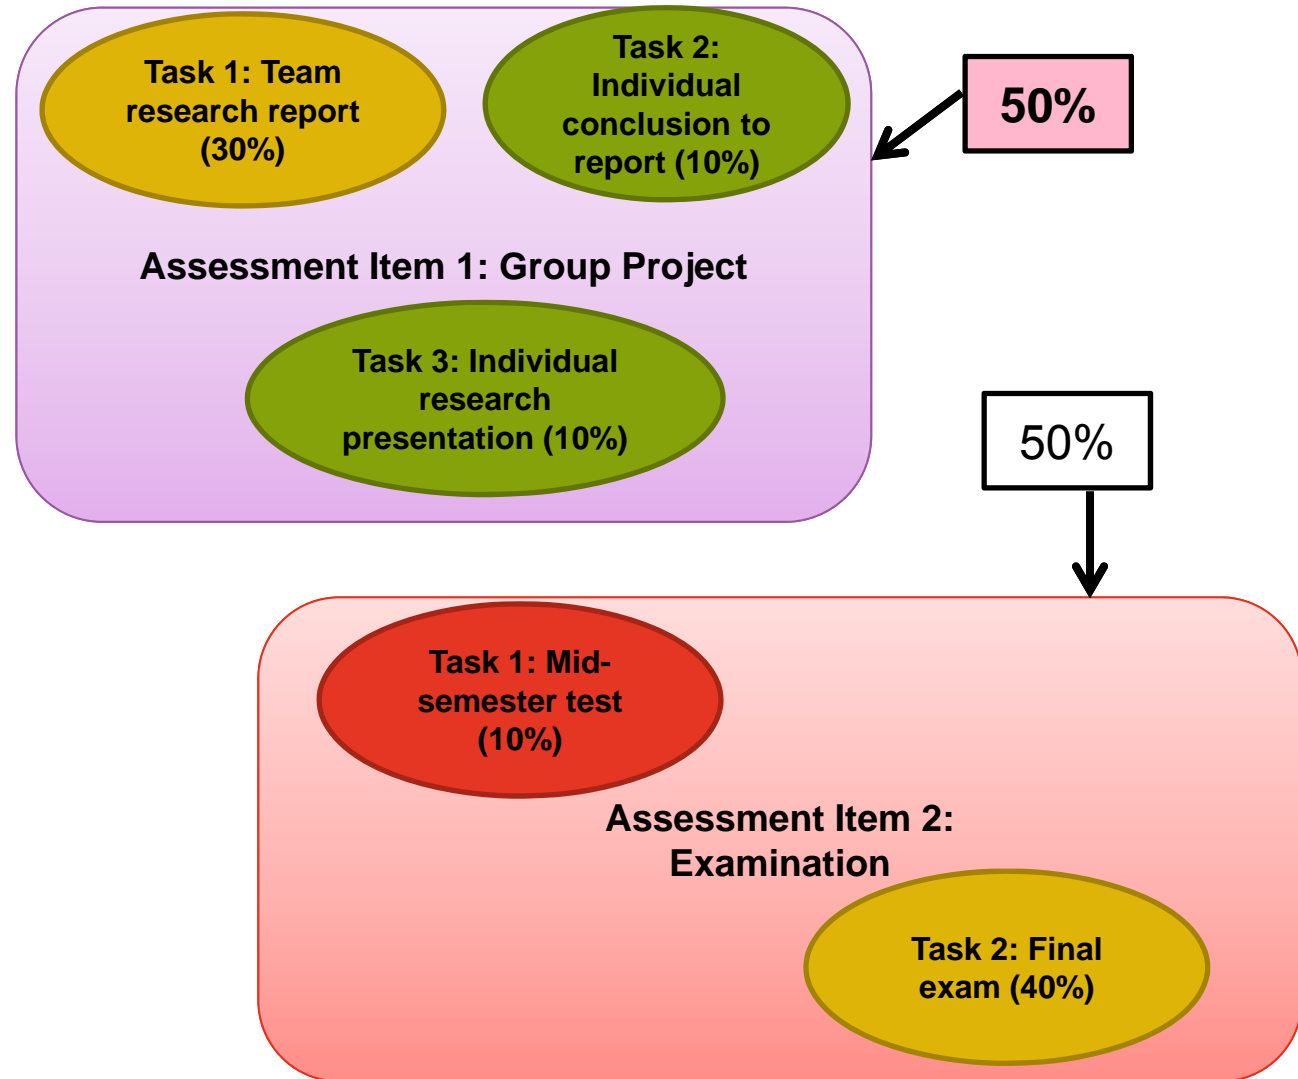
Task 1: Team research report (30%)

Task 2: Individual conclusion to report (10%)

50%

Assessment Item 1: Group Project

Task 3: Individual research presentation (10%)

50%

Task 1: Mid-semester test (10%)

Assessment Item 2: Examination

Task 2: Final exam (40%)